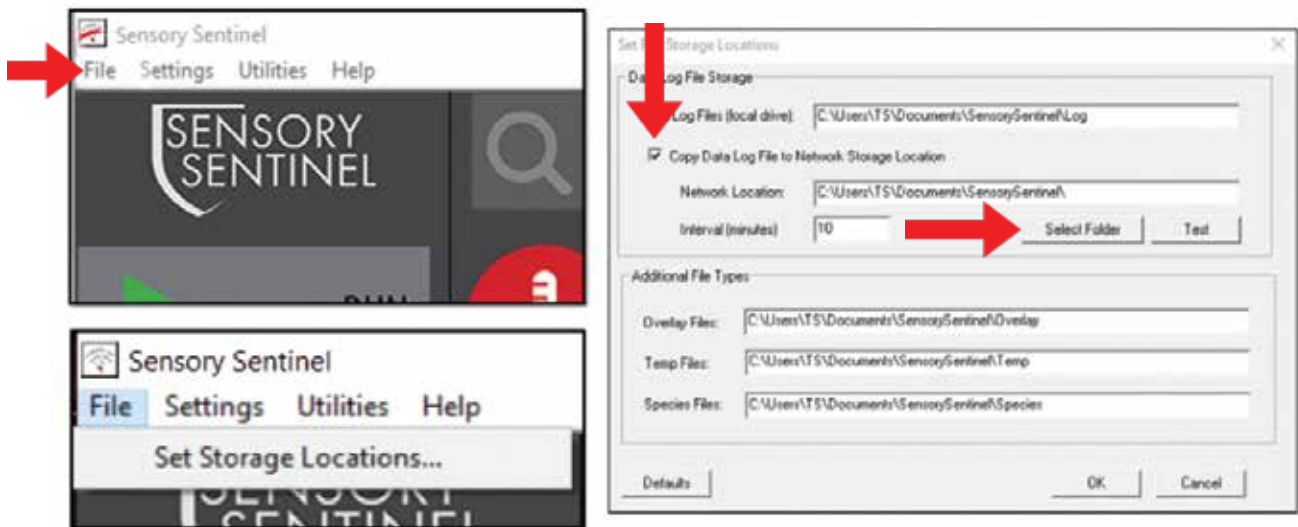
Sensory Sentinel
File Settings Utilities Help
SENSORY SENTINEL
RUN

Sensory Sentinel
File Settings Utilities Help
Set Storage Locations...
SENSORY SENTINEL

Set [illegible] Storage Locations
Da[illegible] Log File Storage
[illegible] Log Files (local drive): C:\Users\TS\Documents\SensorySentinel\Log
☑ Copy Data Log File to Network Storage Location
Network Location: C:\Users\TS\Documents\SensorySentinel\
Interval (minutes): 10
Select Folder
Test
Additional File Types
Overlap Files: C:\Users\TS\Documents\SensorySentinel\Overlap
Temp Files: C:\Users\TS\Documents\SensorySentinel\Temp
Species Files: C:\Users\TS\Documents\SensorySentinel\Species
Defaults
OK
Cancel